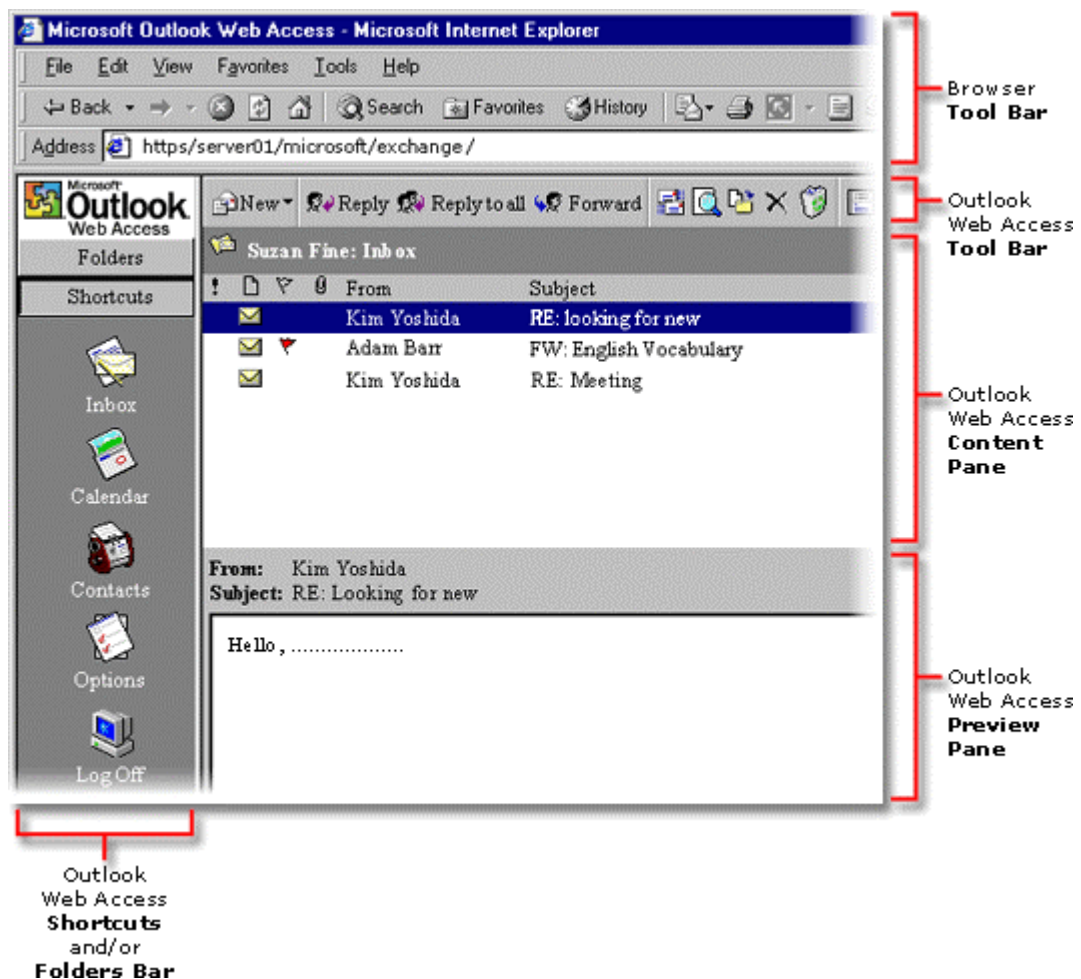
Microsoft Outlook Web Access - Microsoft Internet Explorer

File Edit View Favorites Tools Help

Back Search Favorites History

Address https/server01/microsoft/exchange/

Microsoft Outlook Web Access

Folders

Shortcuts

Inbox

Calendar

Contacts

Options

Log Off

New Reply Reply to all Forward

Suzan Fine: Inbox

| ! | | | | From | Subject |
|---|---|---|---|---|---|
| | | | | Kim Yoshida | RE: looking for new |
| | | | | Adam Barr | FW: English Vocabulary |
| | | | | Kim Yoshida | RE: Meeting |

From: Kim Yoshida
Subject: RE: Looking for new

Hello, ...................

Browser
Tool Bar

Outlook
Web Access
Tool Bar

Outlook
Web Access
Content
Pane

Outlook
Web Access
Preview
Pane

Outlook
Web Access
Shortcuts
and/or
Folders Bar